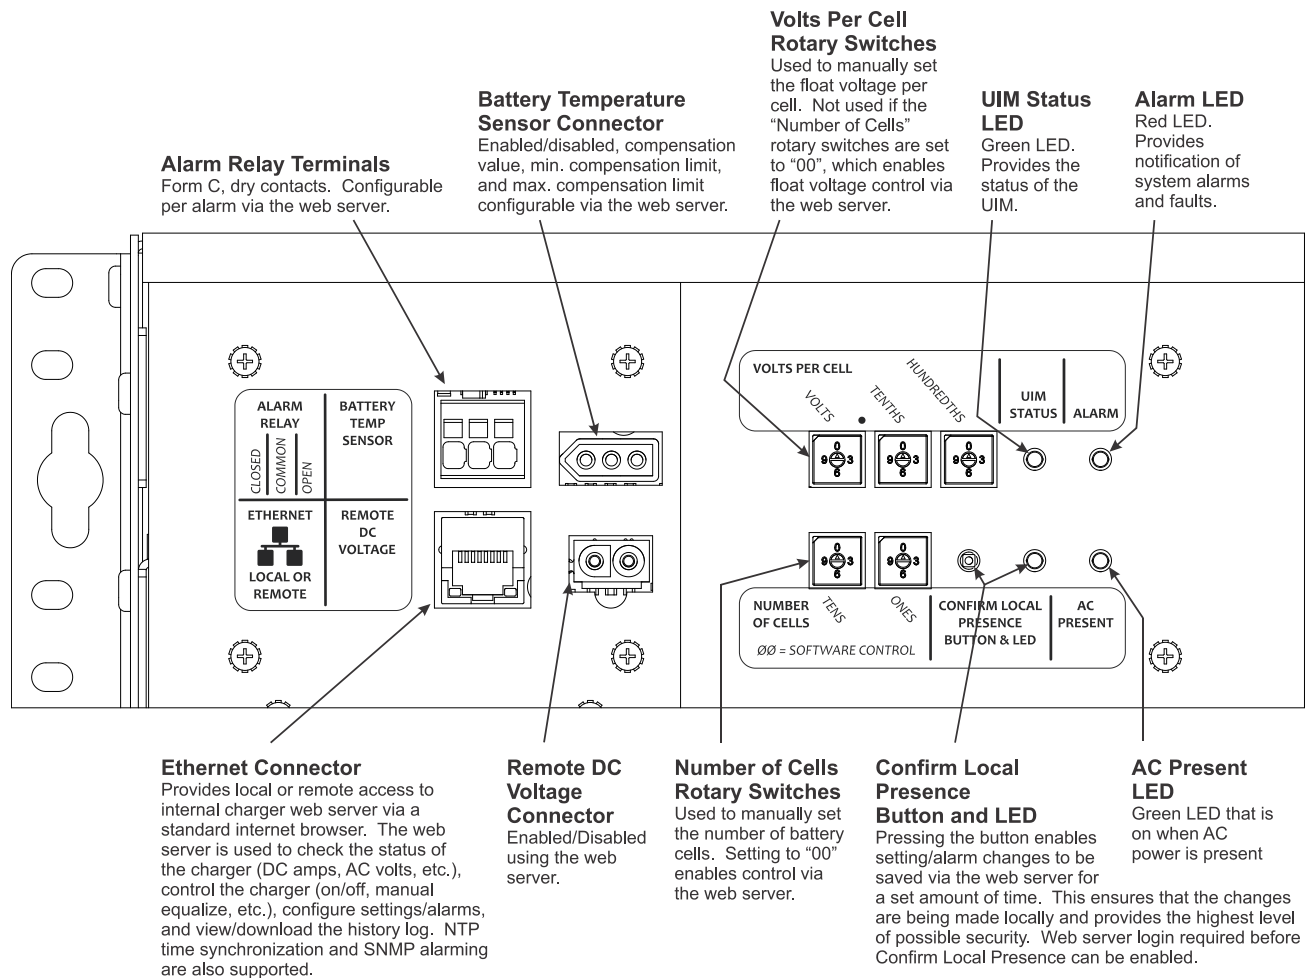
Volts Per Cell Rotary Switches
Used to manually set the float voltage per cell. Not used if the "Number of Cells" rotary switches are set to "00", which enables float voltage control via the web server.

Battery Temperature Sensor Connector
Enabled/disabled, compensation value, min. compensation limit, and max. compensation limit configurable via the web server.

Alarm Relay Terminals
Form C, dry contacts. Configurable per alarm via the web server.

UIM Status LED
Green LED. Provides the status of the UIM.

Alarm LED
Red LED. Provides notification of system alarms and faults.

ALARM RELAY
CLOSED COMMON OPEN
BATTERY TEMP SENSOR
ETHERNET
LOCAL OR REMOTE
REMOTE DC VOLTAGE

VOLTS PER CELL
VOLTS TENTHS HUNDREDTHS
UIM STATUS
ALARM

0 9 3 6
0 9 3 6
0 9 3 6
0 9 3 6
0 9 3 6

NUMBER OF CELLS
TENS ONES
ØØ = SOFTWARE CONTROL
CONFIRM LOCAL PRESENCE BUTTON & LED
AC PRESENT

Ethernet Connector
Provides local or remote access to internal charger web server via a standard internet browser. The web server is used to check the status of the charger (DC amps, AC volts, etc.), control the charger (on/off, manual equalize, etc.), configure settings/alarms, and view/download the history log. NTP time synchronization and SNMP alarming are also supported.

Remote DC Voltage Connector
Enabled/Disabled using the web server.

Number of Cells Rotary Switches
Used to manually set the number of battery cells. Setting to "00" enables control via the web server.

Confirm Local Presence Button and LED
Pressing the button enables setting/alarm changes to be saved via the web server for a set amount of time. This ensures that the changes are being made locally and provides the highest level of possible security. Web server login required before Confirm Local Presence can be enabled.

AC Present LED
Green LED that is on when AC power is present